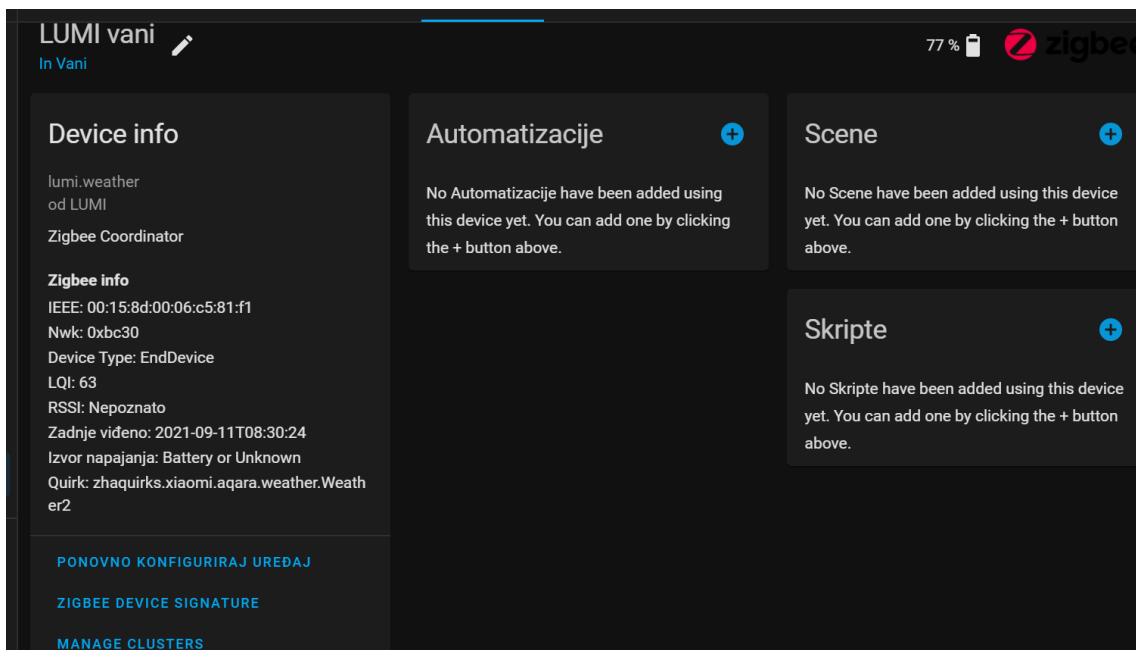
LUMI vani
In Vani

77 %

zigbee

Device info

lumi.weather
od LUMI

Zigbee Coordinator

Zigbee info
IEEE: 00:15:8d:00:06:c5:81:f1
Nwk: 0xbc30
Device Type: EndDevice
LQI: 63
RSSI: Nepoznato
Zadnje viđeno: 2021-09-11T08:30:24
Izvor napajanja: Battery or Unknown
Quirk: zhaquirks.xiaomi.aqara.weather.Weather2

PONOVNO KONFIGURIRAJ UREĐAJ

ZIGBEE DEVICE SIGNATURE

MANAGE CLUSTERS

Automatizacije

No Automatizacije have been added using this device yet. You can add one by clicking the + button above.

Scene

No Scene have been added using this device yet. You can add one by clicking the + button above.

Skripte

No Skripte have been added using this device yet. You can add one by clicking the + button above.